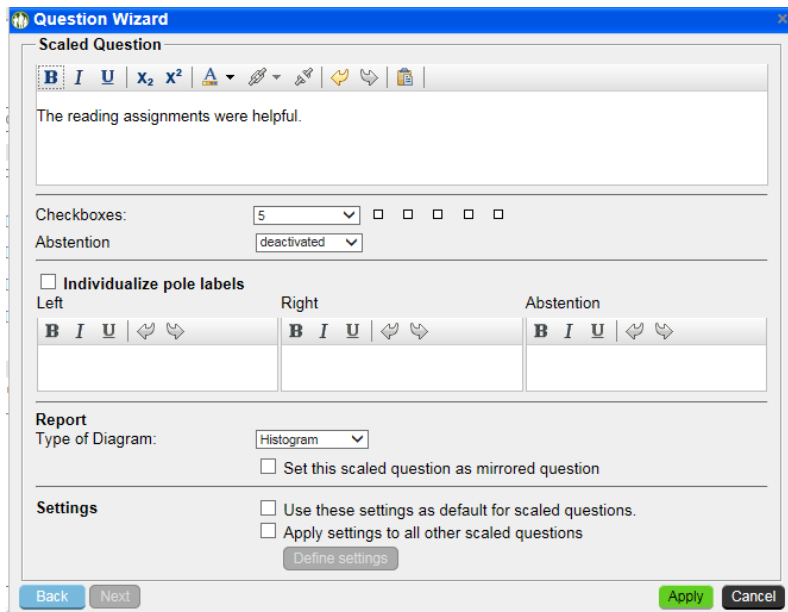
Question Wizard

Scaled Question

B I U $X_2$ $X^2$ A

The reading assignments were helpful.

Checkboxes: 5

Abstention deactivated

Individualize pole labels

Left

B I U

Right

B I U

Abstention

B I U

Report

Type of Diagram: Histogram

Set this scaled question as mirrored question

Settings

Use these settings as default for scaled questions.

Apply settings to all other scaled questions

Define settings

Back Next Apply Cancel